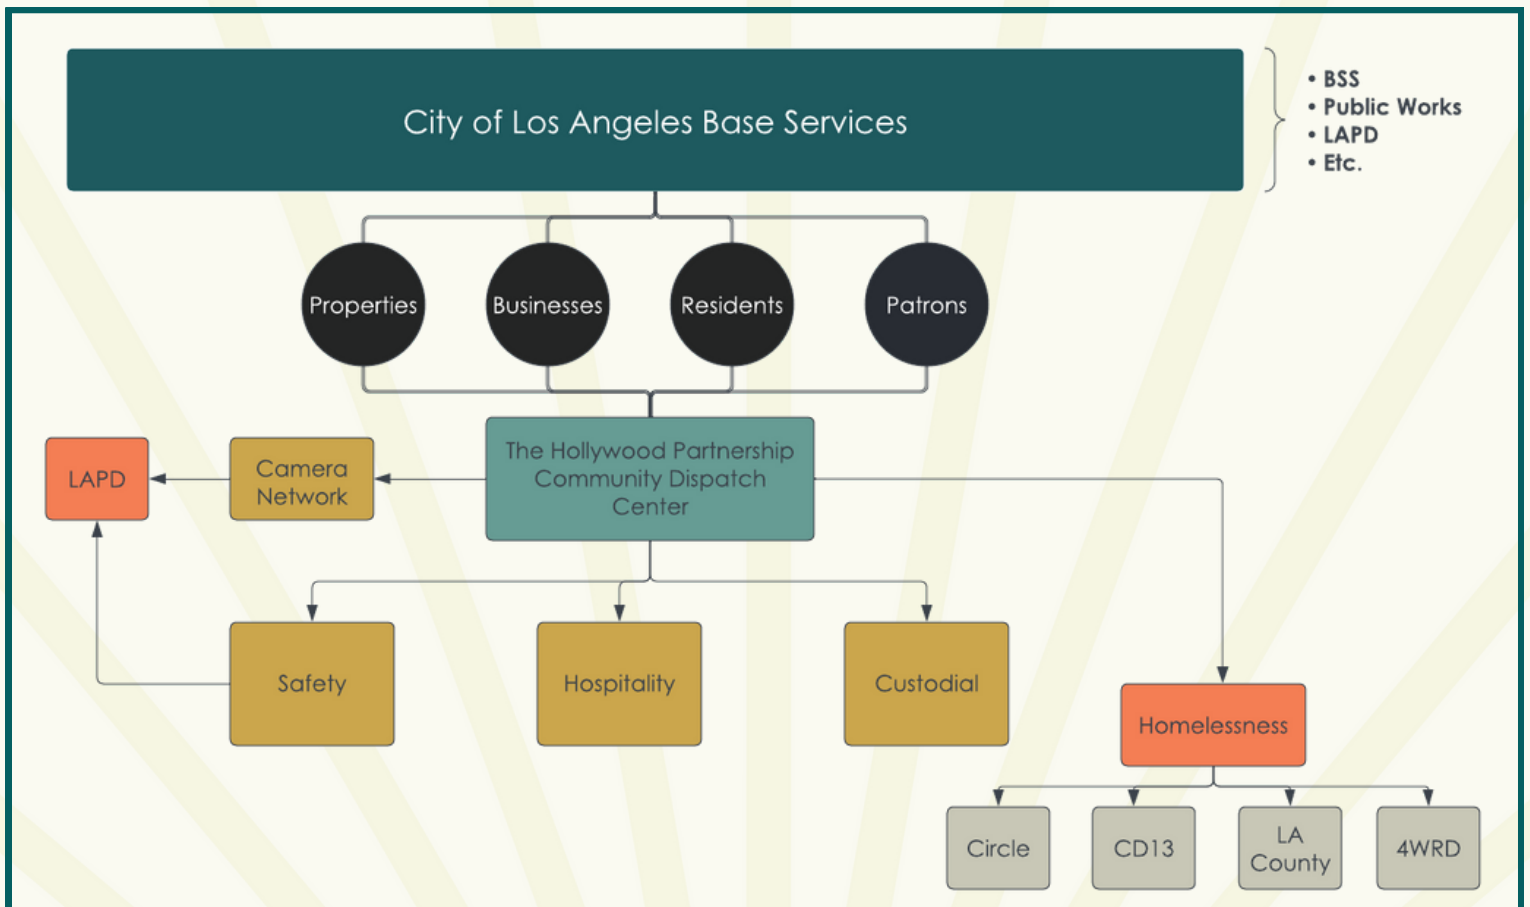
City of Los Angeles Base Services

• BSS
• Public Works
• LAPD
• Etc.

Properties

Businesses

Residents

Patrons

LAPD

Camera Network

The Hollywood Partnership Community Dispatch Center

Safety

Hospitality

Custodial

Homelessness

Circle

CD13

LA County

4WRD